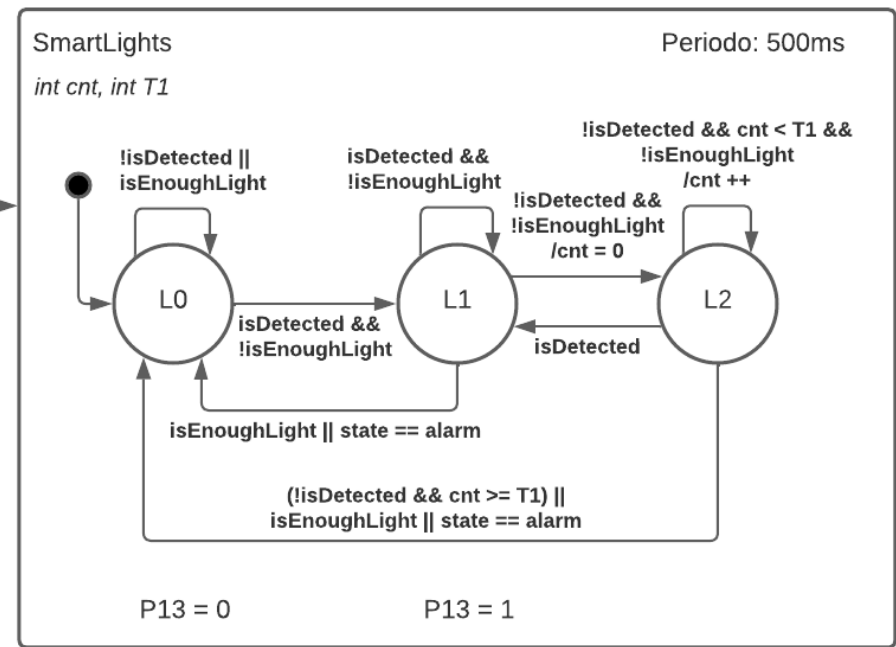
SmartLights

Periodo: 500ms

int cnt, int T1

!isDetected || isEnoughLight

isDetected && !isEnoughLight

!isDetected && cnt < T1 && !isEnoughLight /cnt ++

!isDetected && !isEnoughLight /cnt = 0

L0

L1

L2

isDetected && !isEnoughLight

isDetected

isEnoughLight || state == alarm

(!isDetected && cnt >= T1) || isEnoughLight || state == alarm

P13 = 0

P13 = 1